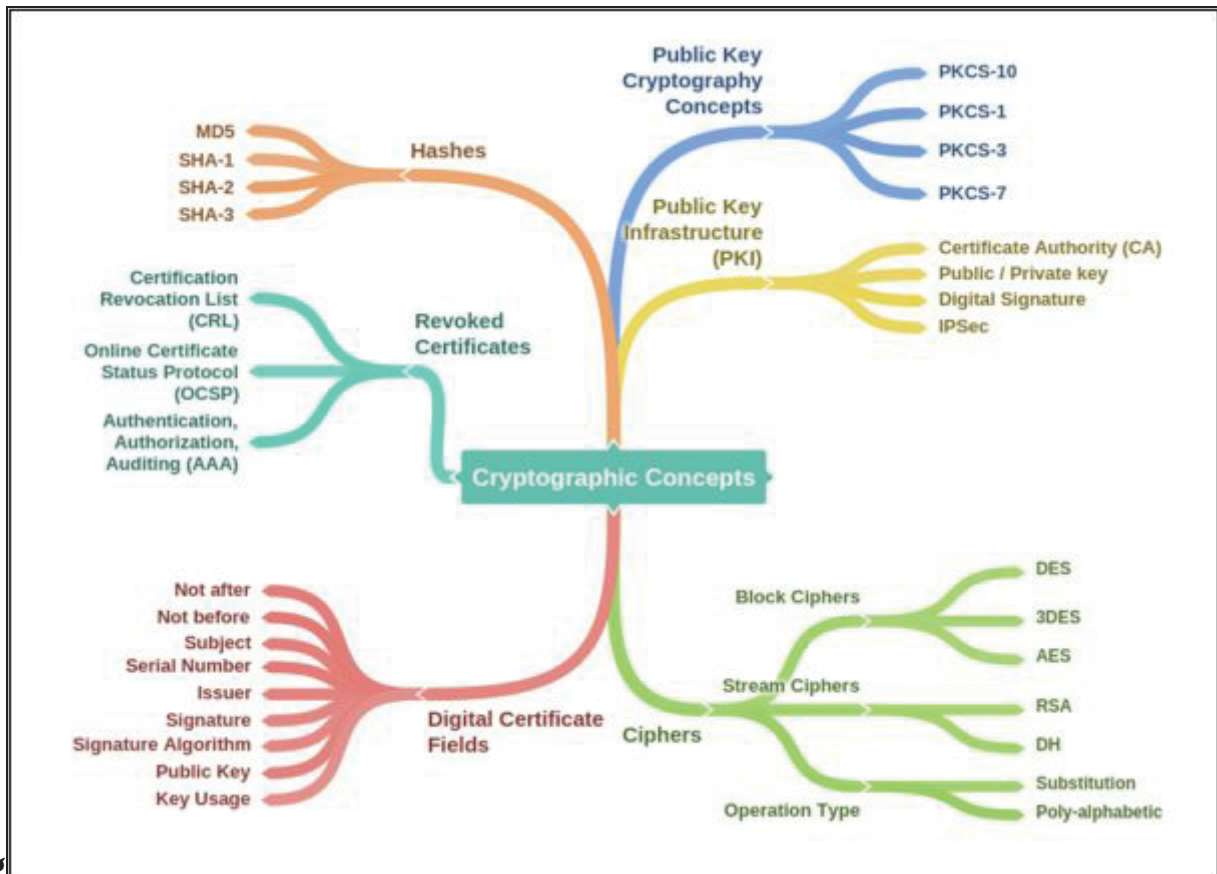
Cryptographic Concepts

Public Key Cryptography Concepts
PKCS-10
PKCS-1
PKCS-3
PKCS-7

Public Key Infrastructure (PKI)
Certificate Authority (CA)
Public / Private key
Digital Signature
IPSec

Hashes
MD5
SHA-1
SHA-2
SHA-3

Revoked Certificates
Certification Revocation List (CRL)
Online Certificate Status Protocol (OCSP)
Authentication, Authorization, Auditing (AAA)

Digital Certificate Fields
Not after
Not before
Subject
Serial Number
Issuer
Signature
Signature Algorithm
Public Key
Key Usage

Ciphers
Block Ciphers
DES
3DES
AES
Stream Ciphers
RSA
DH
Operation Type
Substitution
Poly-alphabetic